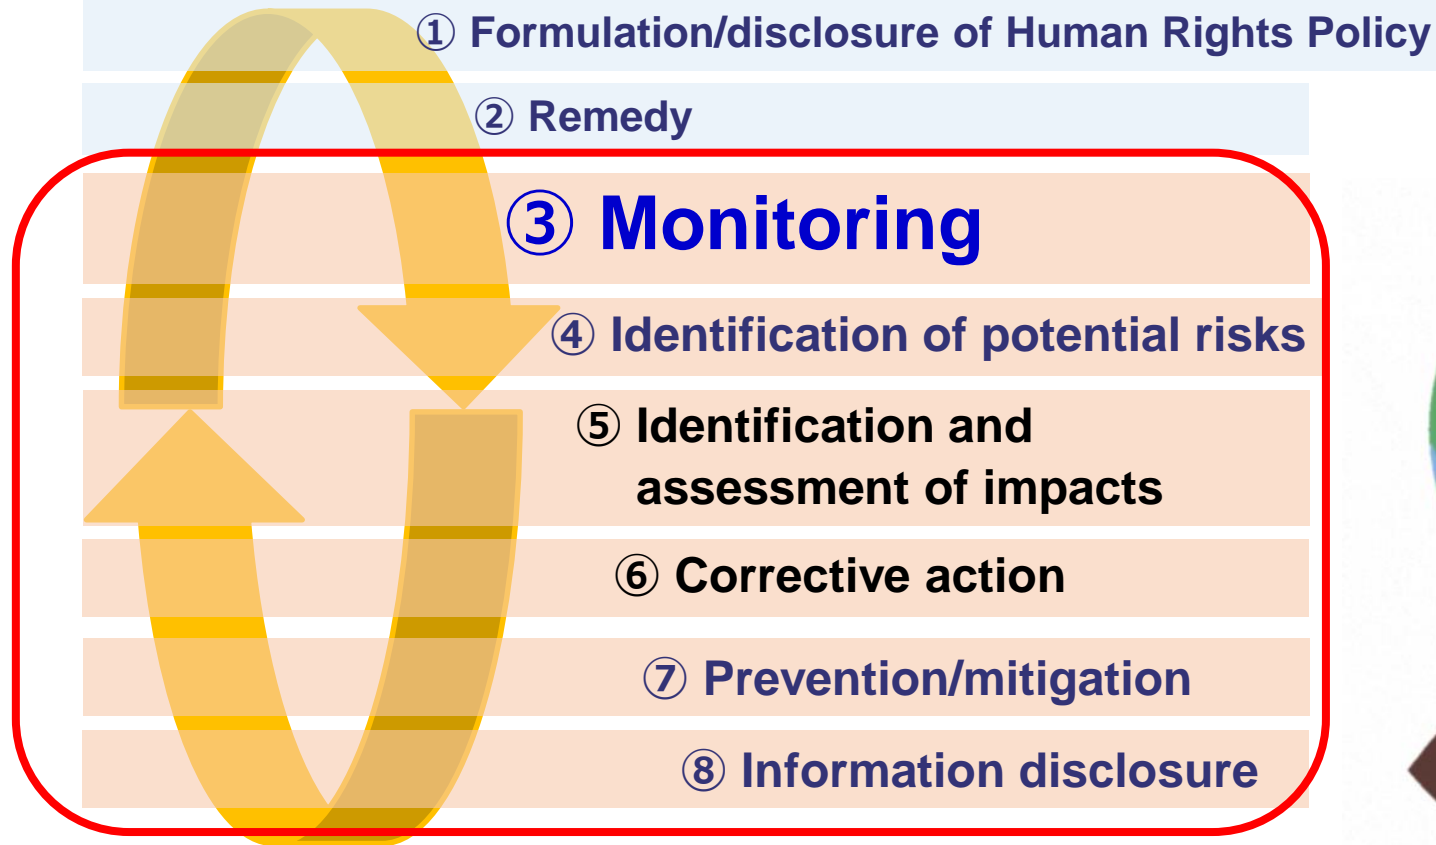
① Formulation/disclosure of Human Rights Policy

② Remedy

③ Monitoring

④ Identification of potential risks

⑤ Identification and assessment of impacts

⑥ Corrective action

⑦ Prevention/mitigation

⑧ Information disclosure